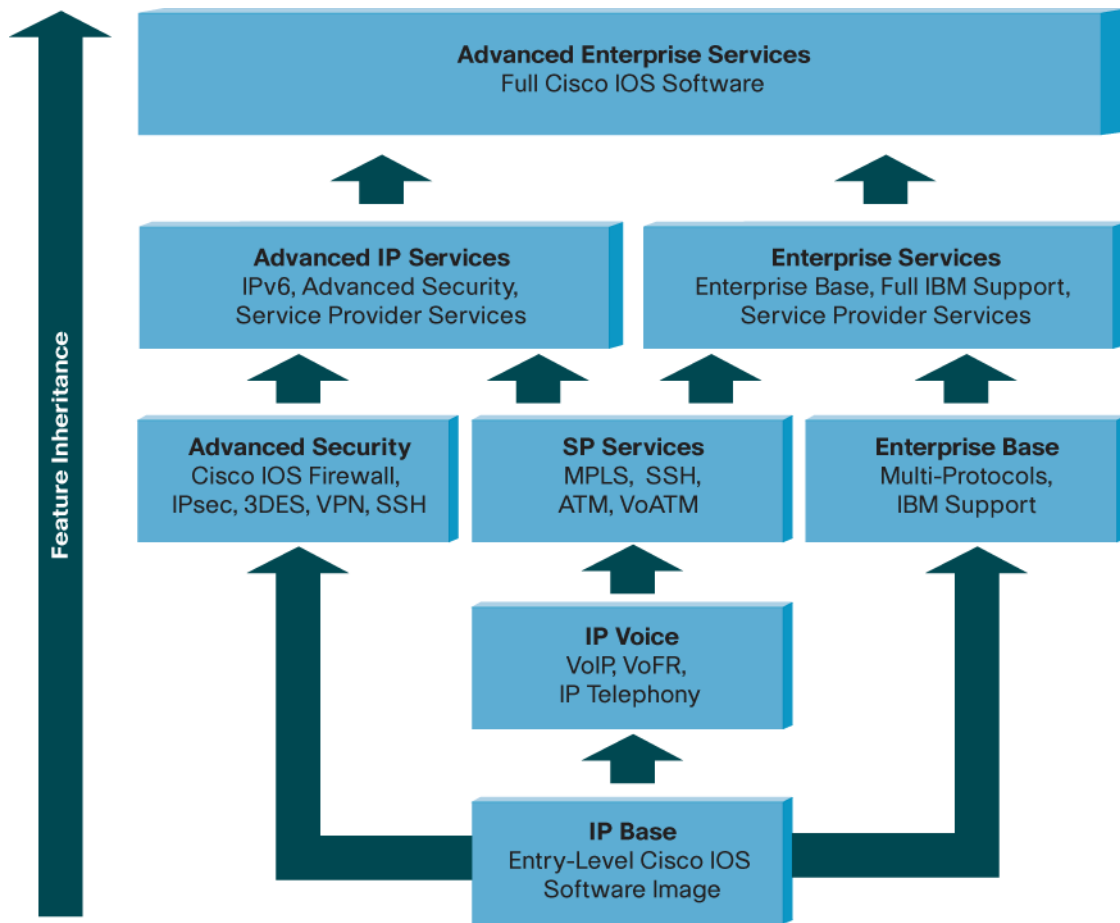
Feature Inheritance

Advanced Enterprise Services
Full Cisco IOS Software

Advanced IP Services
IPv6, Advanced Security, Service Provider Services

Enterprise Services
Enterprise Base, Full IBM Support, Service Provider Services

Advanced Security
Cisco IOS Firewall, IPsec, 3DES, VPN, SSH

SP Services
MPLS, SSH, ATM, VoATM

Enterprise Base
Multi-Protocols, IBM Support

IP Voice
VoIP, VoFR, IP Telephony

IP Base
Entry-Level Cisco IOS Software Image